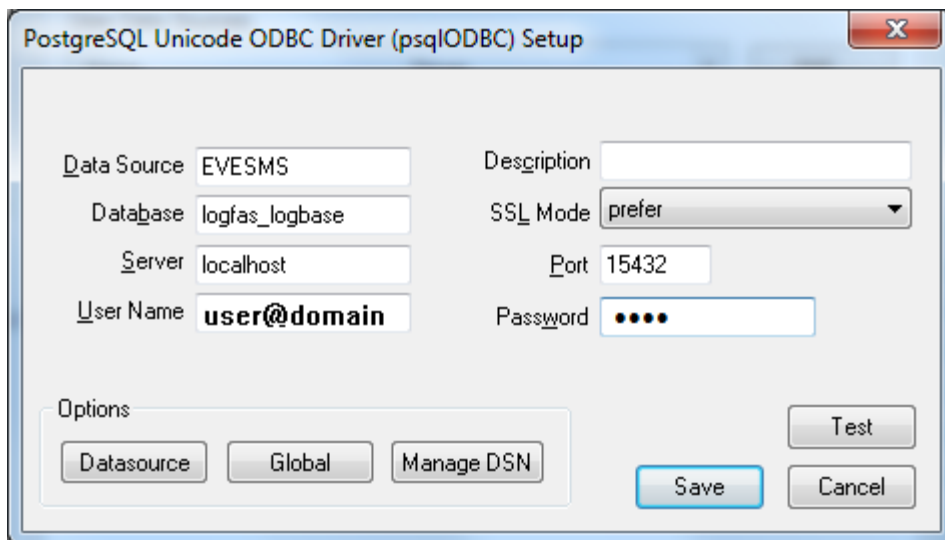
PostgreSQL Unicode ODBC Driver (psqlODBC) Setup

x

Data Source EVESMS

Database logfas_logbase

Server localhost

User Name user@domain

Description

SSL Mode prefer

Port 15432

Password ●●●●

Options

Datasource

Global

Manage DSN

Test

Save

Cancel